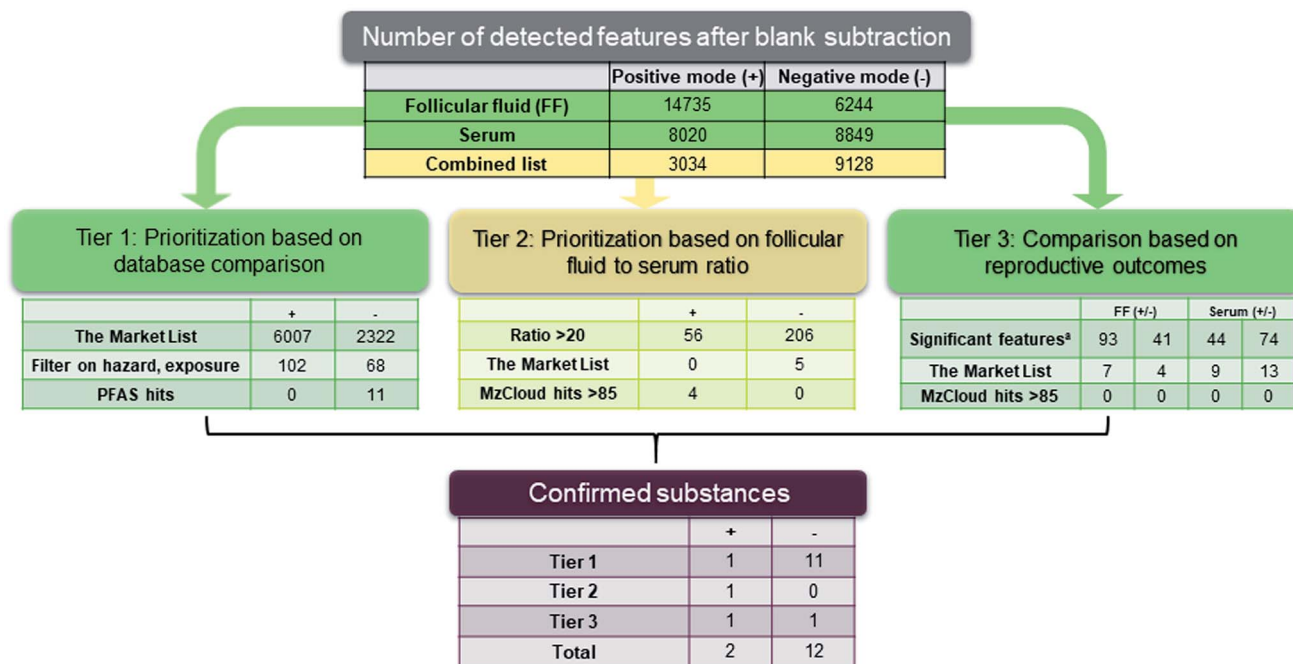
Number of detected features after blank subtraction

| | Positive mode (+) | Negative mode (-) |
|---|---|---|
| Follicular fluid (FF) | 14735 | 6244 |
| Serum | 8020 | 8849 |
| Combined list | 3034 | 9128 |

Tier 1: Prioritization based on database comparison

| | + | - |
|---|---|---|
| The Market List | 6007 | 2322 |
| Filter on hazard, exposure | 102 | 68 |
| PFAS hits | 0 | 11 |

Tier 2: Prioritization based on follicular fluid to serum ratio

| | + | - |
|---|---|---|
| Ratio >20 | 56 | 206 |
| The Market List | 0 | 5 |
| MzCloud hits >85 | 4 | 0 |

Tier 3: Comparison based on reproductive outcomes

| | FF (+/-) | | Serum (+/-) | |
|---|---|---|---|---|
| Significant features$^a$ | 93 | 41 | 44 | 74 |
| The Market List | 7 | 4 | 9 | 13 |
| MzCloud hits >85 | 0 | 0 | 0 | 0 |

Confirmed substances

| | + | - |
|---|---|---|
| Tier 1 | 1 | 11 |
| Tier 2 | 1 | 0 |
| Tier 3 | 1 | 1 |
| Total | 2 | 12 |